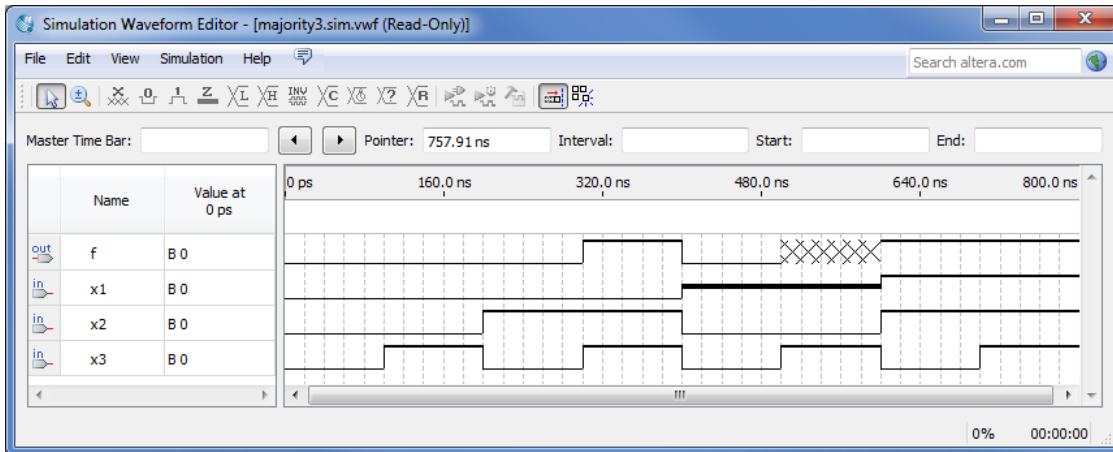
Simulation Waveform Editor - [majority3.sim.vwf (Read-Only)]

File Edit View Simulation Help

Search altera.com

Master Time Bar: Pointer: 757.91 ns Interval: Start: End:

| | Name | Value at 0 ps |
|---|---|---|
| out | f | B 0 |
| in | x1 | B 0 |
| in | x2 | B 0 |
| in | x3 | B 0 |

0 ps 160.0 ns 320.0 ns 480.0 ns 640.0 ns 800.0 ns

0% 00:00:00